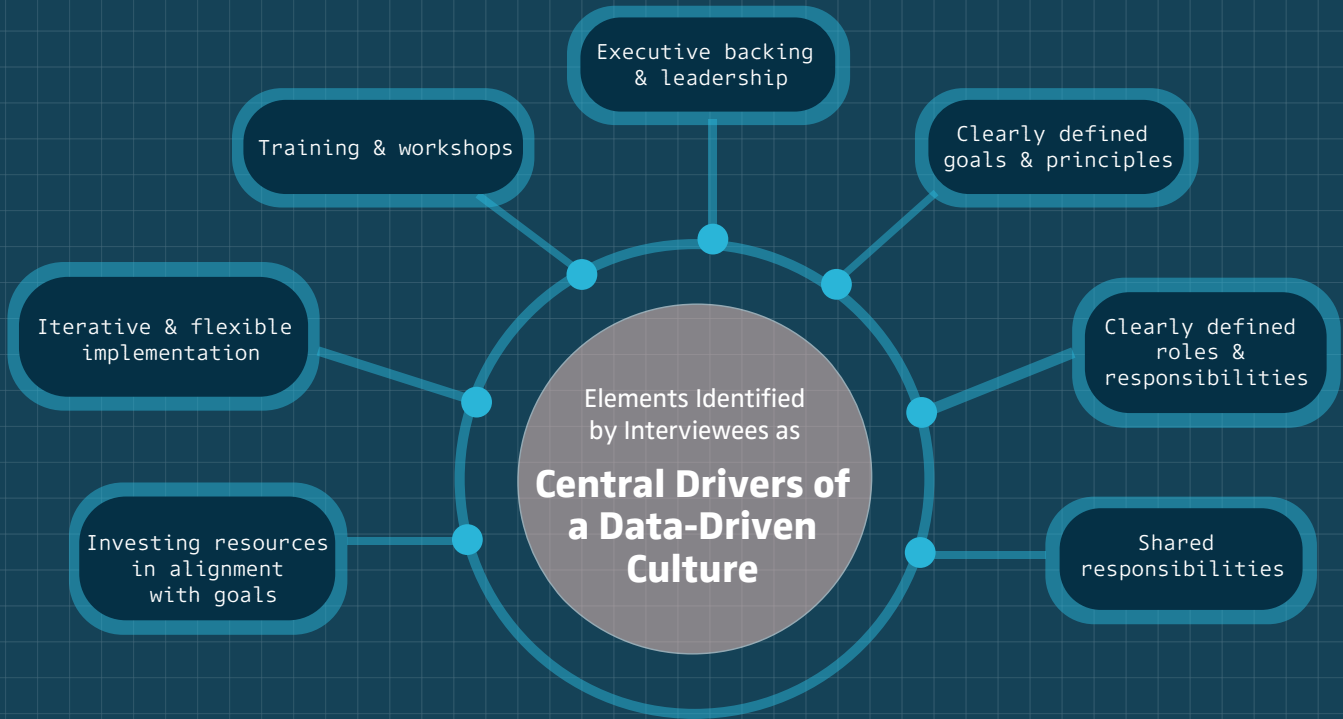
Elements Identified by Interviewees as

Central Drivers of a Data-Driven Culture

Executive backing & leadership

Clearly defined goals & principles

Clearly defined roles & responsibilities

Shared responsibilities

Investing resources in alignment with goals

Iterative & flexible implementation

Training & workshops